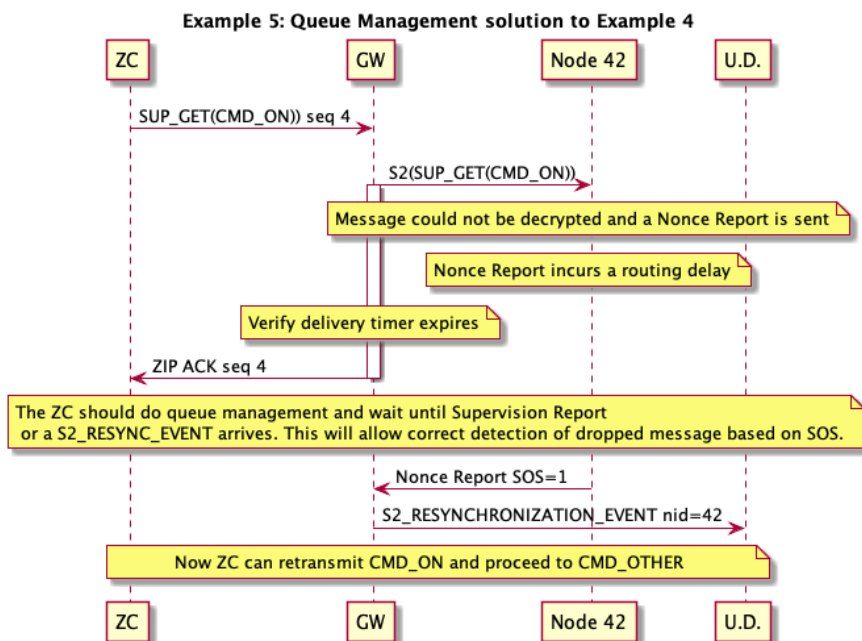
Example 5: Queue Management solution to Example 4

ZC

GW

Node 42

U.D.

SUP_GET(CMD_ON)) seq 4

S2(SUP_GET(CMD_ON))

Message could not be decrypted and a Nonce Report is sent

Nonce Report incurs a routing delay

Verify delivery timer expires

ZIP ACK seq 4

The ZC should do queue management and wait until Supervision Report or a S2_RESYNC_EVENT arrives. This will allow correct detection of dropped message based on SOS.

Nonce Report SOS=1

S2_RESYNCHRONIZATION_EVENT nid=42

Now ZC can retransmit CMD_ON and proceed to CMD_OTHER

ZC

GW

Node 42

U.D.